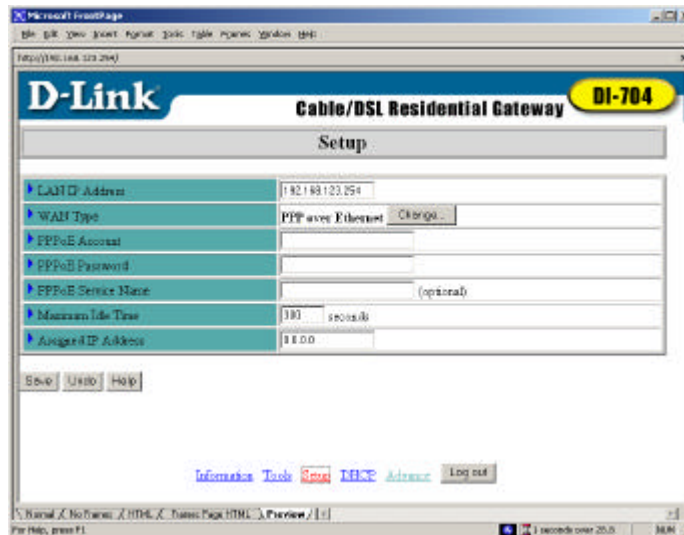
Microsoft FrontPage

File Edit View Insert Format Tools Table Frames Window Help

http://192.168.123.254/

D-Link

Cable/DSL Residential Gateway

DI-704

Setup

| | |
|---|---|
| LAN IP Address | 192.168.123.254 |
| WAN Type | PPP over Ethernet Change... |
| PPPoE Account | |
| PPPoE Password | |
| PPPoE Service Name | (optional) |
| Maximum Idle Time | 300 seconds |
| Assigned IP Address | 0.0.0.0 |

Save Undo Help

Information Tools Setup DHCP Advance Log out

Normal No Frames HTML Frames Page HTML Preview

For Help, press F1

1 seconds over 28.8 NUM